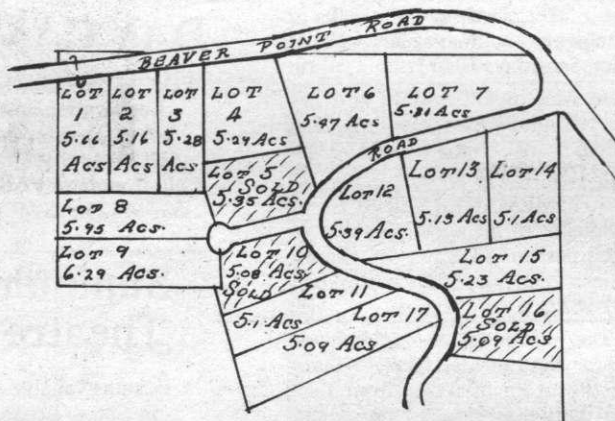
BEAVER POINT ROAD

LOT 1 5.66 Acs

LOT 2 5.16 Acs

LOT 3 5.28 Acs

LOT 4 5.24 Acs

LOT 6 5.47 Acs

LOT 7 5.81 Acs

ROAD

LOT 5 SOLD 5.35 Acs.

LOT 12 5.39 Acs.

LOT 13 5.13 Acs

LOT 14 5.1 Acs

LOT 8 5.95 Acs.

LOT 9 6.29 Acs.

LOT 10 5.08 Acs SOLD

LOT 11 5.1 Acs

LOT 15 5.23 Acs.

LOT 17 5.09 Acs

LOT 16 SOLD 5.09 Acs